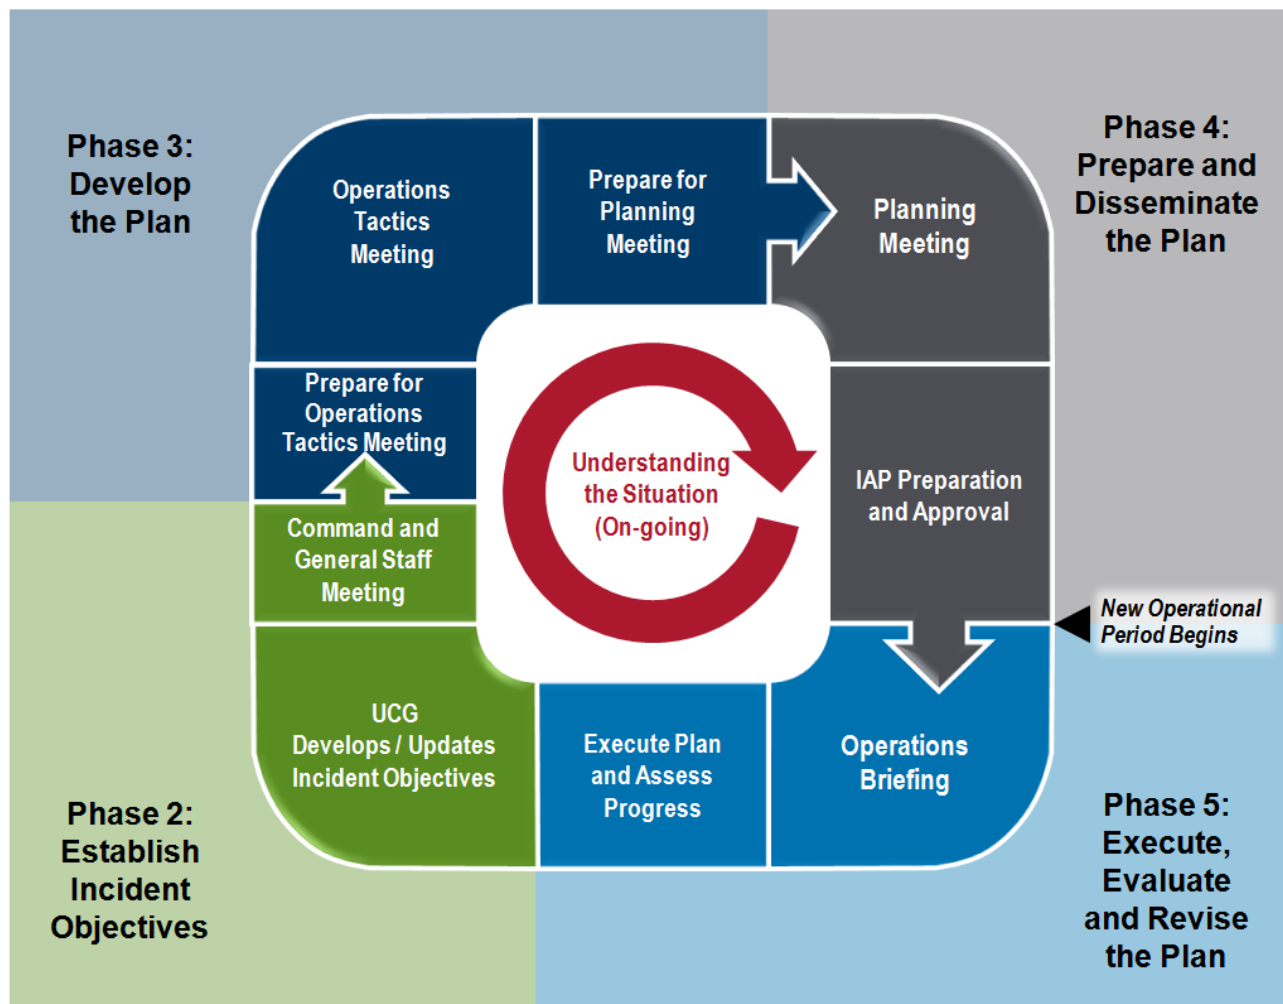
Phase 3: Develop the Plan

Operations Tactics Meeting

Prepare for Planning Meeting

Planning Meeting

Phase 4: Prepare and Disseminate the Plan

Prepare for Operations Tactics Meeting

Understanding the Situation (On-going)

IAP Preparation and Approval

Command and General Staff Meeting

New Operational Period Begins

UCG Develops / Updates Incident Objectives

Execute Plan and Assess Progress

Operations Briefing

Phase 2: Establish Incident Objectives

Phase 5: Execute, Evaluate and Revise the Plan